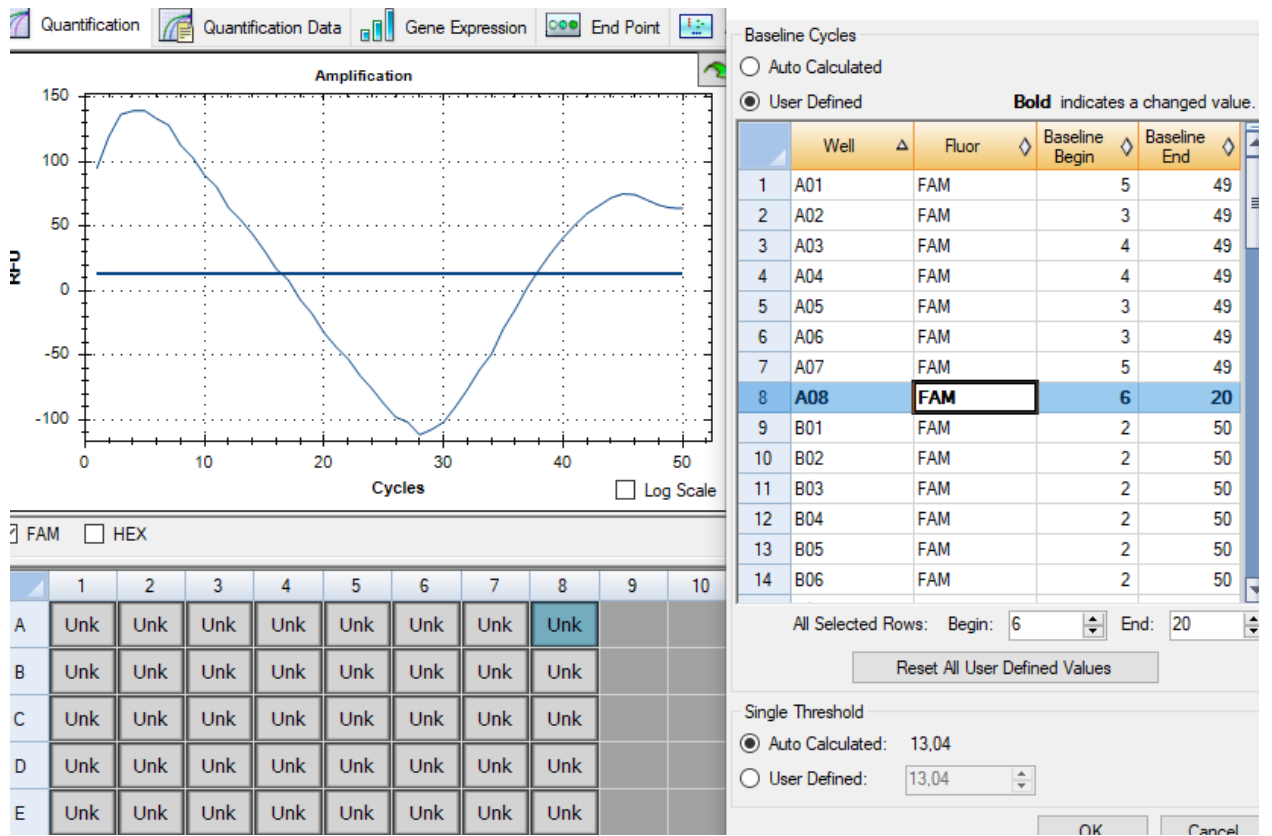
Quantification | Quantification Data | Gene Expression | End Point

Amplification

150
100
50
0
-50
-100
RFU

0 10 20 30 40 50
Cycles

Log Scale

FAM HEX

|   | 1 | 2 | 3 | 4 | 5 | 6 | 7 | 8 | 9 | 10 |
|---|---|---|---|---|---|---|---|---|---|---|
| A | Unk | Unk | Unk | Unk | Unk | Unk | Unk | Unk | | |
| B | Unk | Unk | Unk | Unk | Unk | Unk | Unk | Unk | | |
| C | Unk | Unk | Unk | Unk | Unk | Unk | Unk | Unk | | |
| D | Unk | Unk | Unk | Unk | Unk | Unk | Unk | Unk | | |
| E | Unk | Unk | Unk | Unk | Unk | Unk | Unk | Unk | | |

Baseline Cycles

Auto Calculated

User Defined

**Bold** indicates a changed value.

|   | Well | Fluor | Baseline Begin | Baseline End |
|---|---|---|---|---|
| 1 | A01 | FAM | 5 | 49 |
| 2 | A02 | FAM | 3 | 49 |
| 3 | A03 | FAM | 4 | 49 |
| 4 | A04 | FAM | 4 | 49 |
| 5 | A05 | FAM | 3 | 49 |
| 6 | A06 | FAM | 3 | 49 |
| 7 | A07 | FAM | 5 | 49 |
| 8 | **A08** | **FAM** | **6** | **20** |
| 9 | B01 | FAM | 2 | 50 |
| 10 | B02 | FAM | 2 | 50 |
| 11 | B03 | FAM | 2 | 50 |
| 12 | B04 | FAM | 2 | 50 |
| 13 | B05 | FAM | 2 | 50 |
| 14 | B06 | FAM | 2 | 50 |

All Selected Rows: Begin: 6 End: 20

Reset All User Defined Values

Single Threshold

Auto Calculated: 13,04

User Defined: 13,04

OK Cancel